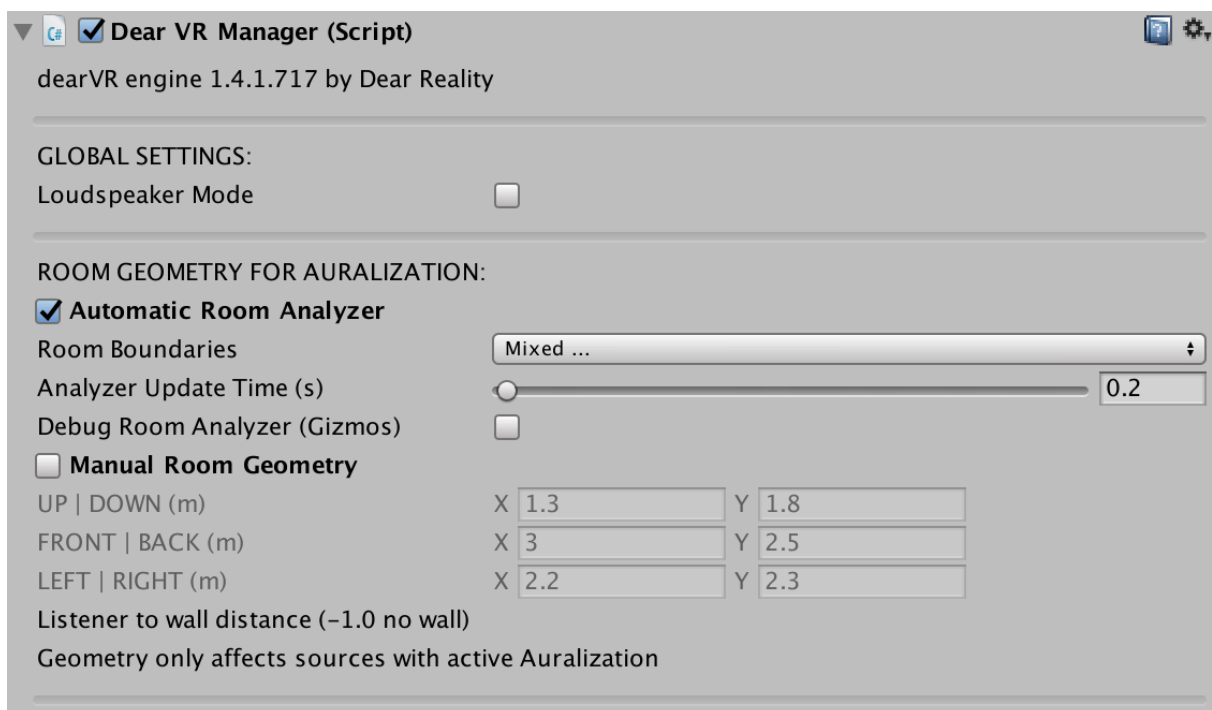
Dear VR Manager (Script)

dearVR engine 1.4.1.717 by Dear Reality

GLOBAL SETTINGS:

Loudspeaker Mode

ROOM GEOMETRY FOR AURALIZATION:

Automatic Room Analyzer

Room Boundaries | Mixed ...

Analyzer Update Time (s) | 0.2

Debug Room Analyzer (Gizmos)

Manual Room Geometry

UP | DOWN (m) X 1.3 Y 1.8

FRONT | BACK (m) X 3 Y 2.5

LEFT | RIGHT (m) X 2.2 Y 2.3

Listener to wall distance (-1.0 no wall)

Geometry only affects sources with active Auralization